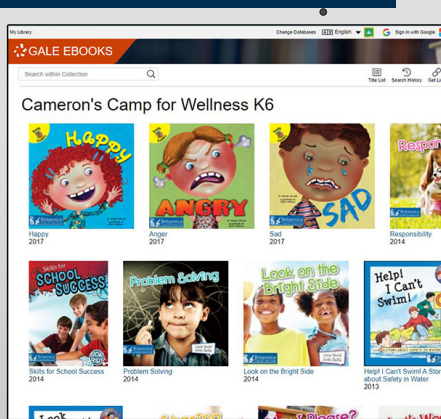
My Library
Change Databases English Sign in with Google
GALE EBOOKS
Search within Collection
Title List Search History Get Li
Cameron's Camp for Wellness K6

Happy
Happy
2017

Angry
Anger
2017

Sad
Sad
2017

Respon
Responsibility
2014

Skills for School Success
Skills for School Success
2014

Problem Solving
Problem Solving
2014

Look on the Bright Side
Look on the Bright Side
2014

Help! I Can't Swim!
Help! I Can't Swim! A Story about Safety in Water
2013